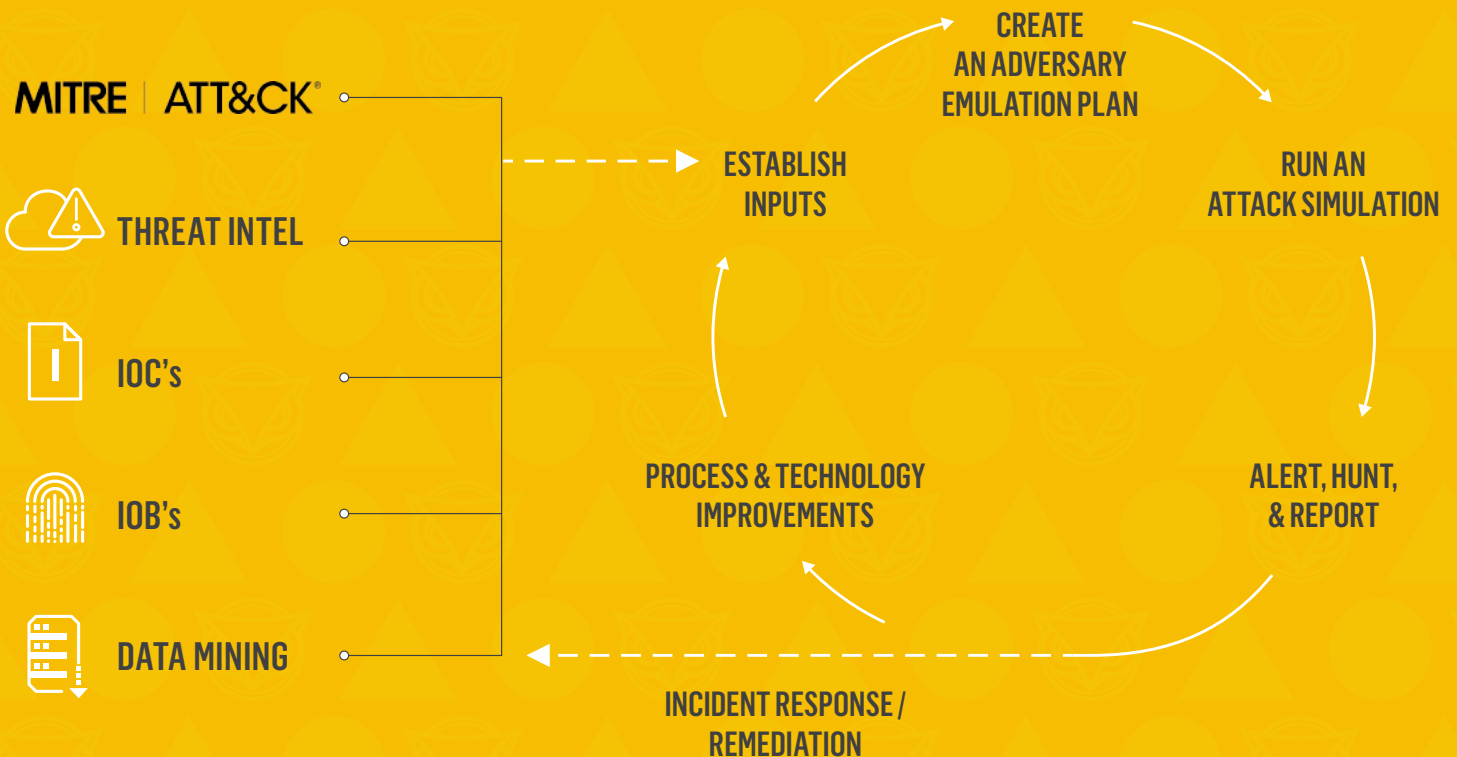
MITRE | ATT&CK®

THREAT INTEL

IOC's

IOB's

DATA MINING

CREATE AN ADVERSARY EMULATION PLAN

ESTABLISH INPUTS

RUN AN ATTACK SIMULATION

PROCESS & TECHNOLOGY IMPROVEMENTS

ALERT, HUNT, & REPORT

INCIDENT RESPONSE / REMEDIATION